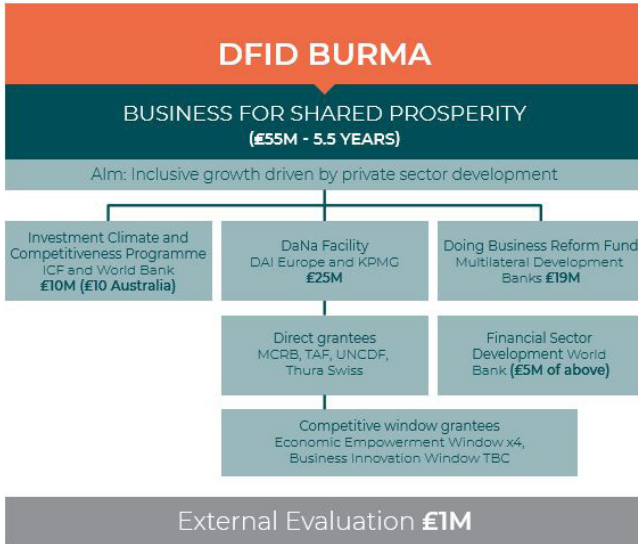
DFID BURMA

BUSINESS FOR SHARED PROSPERITY
(£55M - 5.5 YEARS)

AIm: Inclusive growth driven by private sector development

Investment Climate and Competitiveness Programme ICF and World Bank £10M (£10 Australia)

DaNa Facility DAI Europe and KPMG £25M

Doing Business Reform Fund Multilateral Development Banks £19M

Direct grantees MCRB, TAF, UNCDF, Thura Swiss

Financial Sector Development World Bank (£5M of above)

Competitive window grantees Economic Empowerment Window x4, Business Innovation Window TBC

External Evaluation £1M